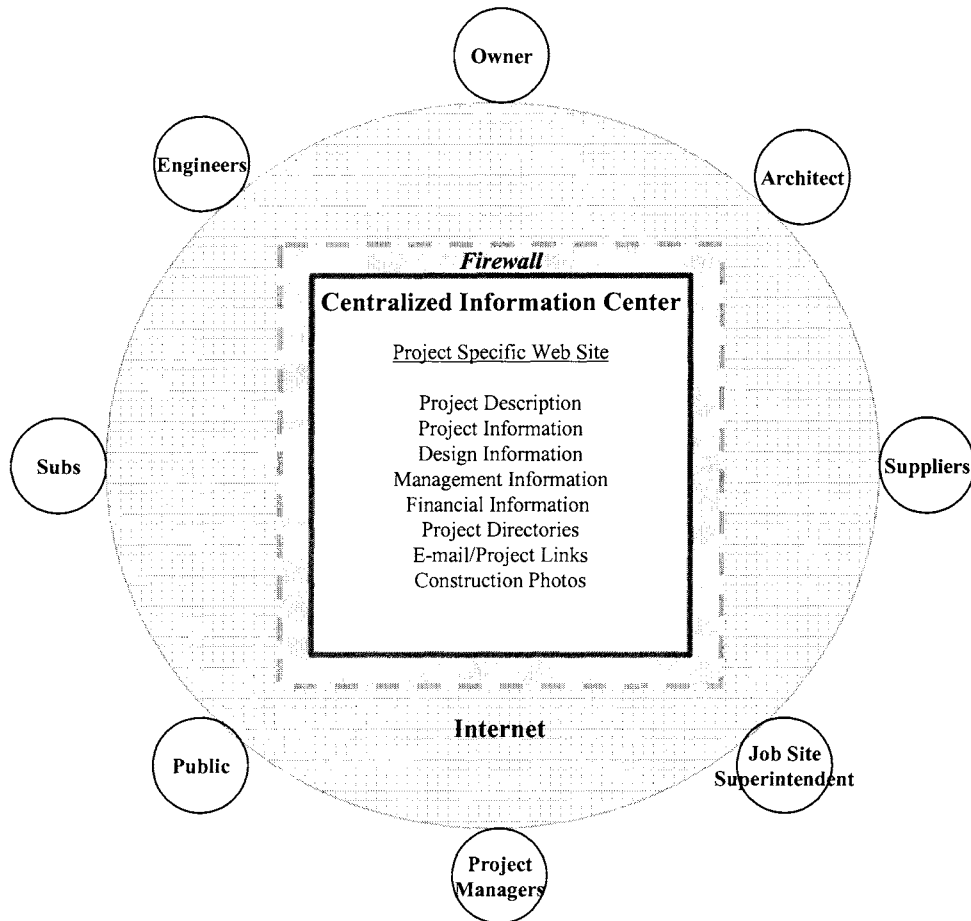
Owner

Engineers

Architect

Firewall

Centralized Information Center

Project Specific Web Site

Project Description
Project Information
Design Information
Management Information
Financial Information
Project Directories
E-mail/Project Links
Construction Photos

Subs

Suppliers

Internet

Public

Job Site Superintendent

Project Managers